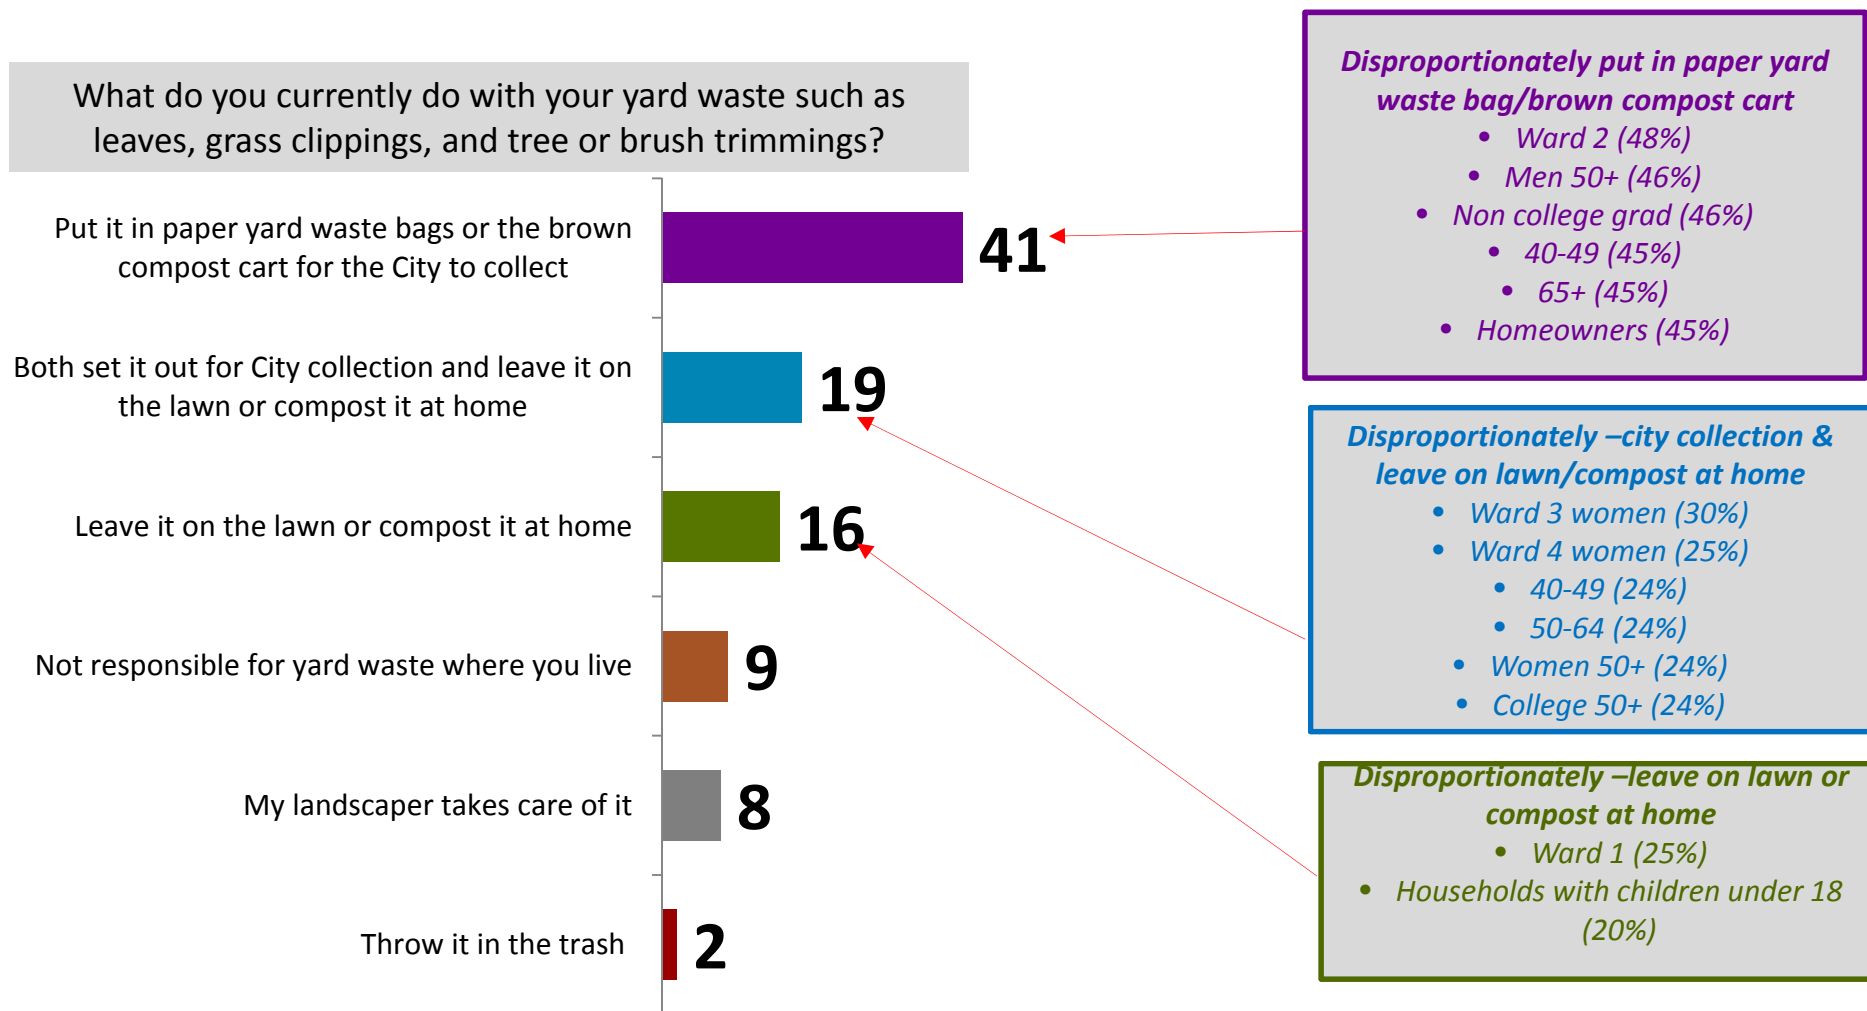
What do you currently do with your yard waste such as leaves, grass clippings, and tree or brush trimmings?

Put it in paper yard waste bags or the brown compost cart for the City to collect

41

Both set it out for City collection and leave it on the lawn or compost it at home

19

Leave it on the lawn or compost it at home

16

Not responsible for yard waste where you live

9

My landscaper takes care of it

8

Throw it in the trash

2

Disproportionately put in paper yard waste bag/brown compost cart
• Ward 2 (48%)
• Men 50+ (46%)
• Non college grad (46%)
• 40-49 (45%)
• 65+ (45%)
• Homeowners (45%)

Disproportionately –city collection & leave on lawn/compost at home
• Ward 3 women (30%)
• Ward 4 women (25%)
• 40-49 (24%)
• 50-64 (24%)
• Women 50+ (24%)
• College 50+ (24%)

Disproportionately –leave on lawn or compost at home
• Ward 1 (25%)
• Households with children under 18 (20%)